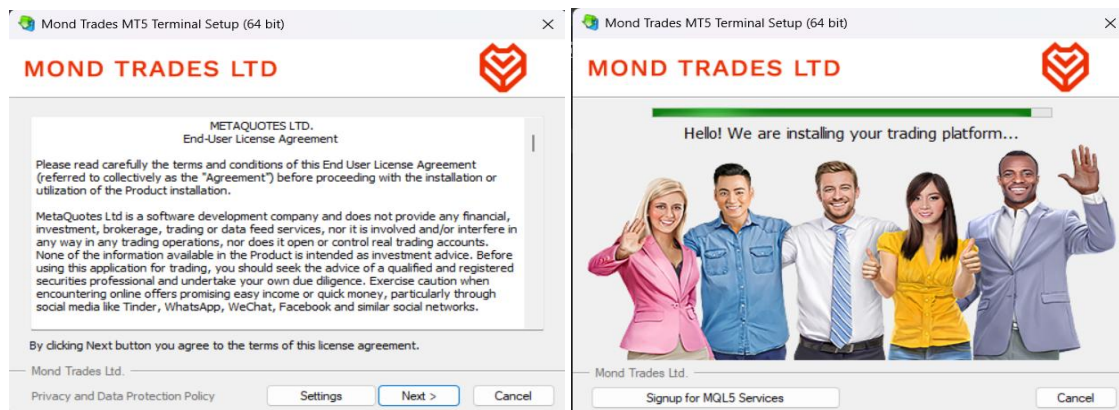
Mond Trades MT5 Terminal Setup (64 bit)

MOND TRADES LTD

METAQUOTES LTD.
End-User License Agreement

Please read carefully the terms and conditions of this End User License Agreement (referred to collectively as the "Agreement") before proceeding with the installation or utilization of the Product installation.

MetaQuotes Ltd is a software development company and does not provide any financial, investment, brokerage, trading or data feed services, nor it is involved and/or interfere in any way in any trading operations, nor does it open or control real trading accounts. None of the information available in the Product is intended as investment advice. Before using this application for trading, you should seek the advice of a qualified and registered securities professional and undertake your own due diligence. Exercise caution when encountering online offers promising easy income or quick money, particularly through social media like Tinder, WhatsApp, WeChat, Facebook and similar social networks.

By clicking Next button you agree to the terms of this license agreement.

Mond Trades Ltd.

Privacy and Data Protection Policy

Settings

Next >

Cancel

Mond Trades MT5 Terminal Setup (64 bit)

MOND TRADES LTD

Hello! We are installing your trading platform...

Mond Trades Ltd.

Signup for MQL5 Services

Cancel